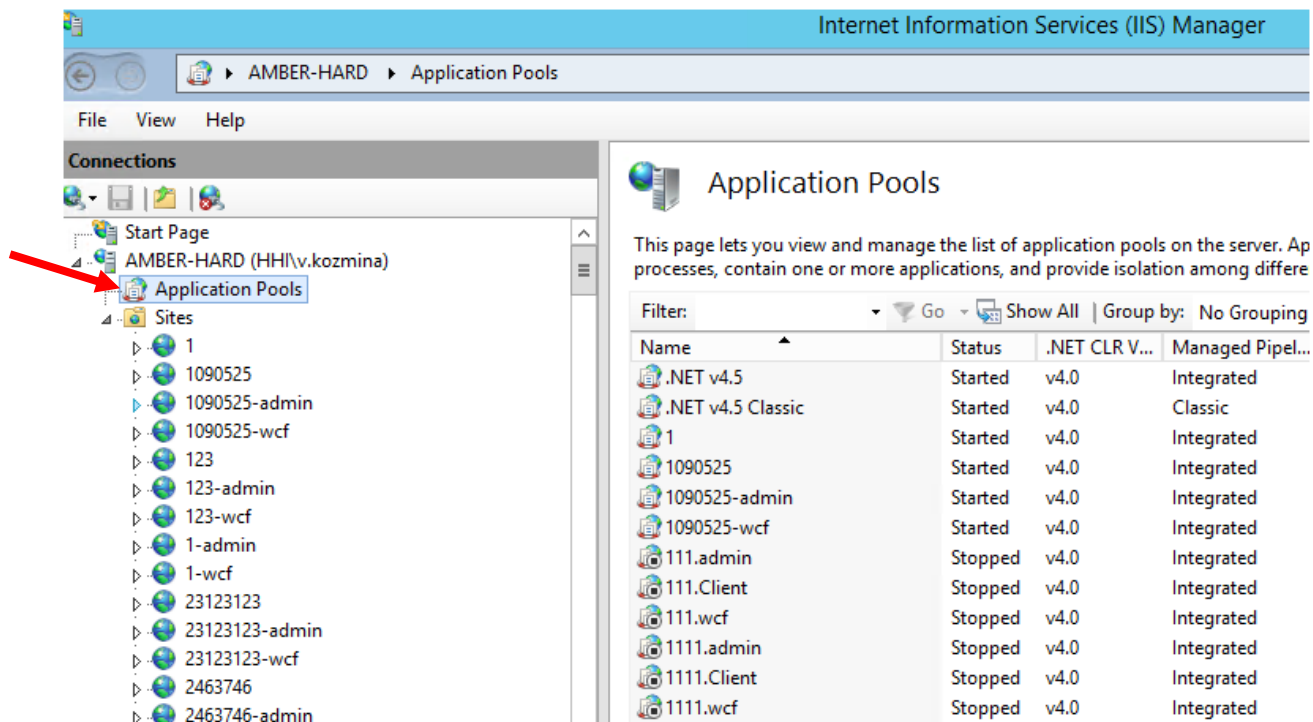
Internet Information Services (IIS) Manager

AMBER-HARD ▸ Application Pools

File View Help

Connections

Start Page
AMBER-HARD (HHI\v.kozmina)
Application Pools
Sites
1
1090525
1090525-admin
1090525-wcf
123
123-admin
123-wcf
1-admin
1-wcf
23123123
23123123-admin
23123123-wcf
2463746
2463746-admin

Application Pools

This page lets you view and manage the list of application pools on the server. Ap processes, contain one or more applications, and provide isolation among differe

Filter: Go Show All | Group by: No Grouping

| Name | Status | .NET CLR V... | Managed Pipel... |
|---|---|---|---|
| .NET v4.5 | Started | v4.0 | Integrated |
| .NET v4.5 Classic | Started | v4.0 | Classic |
| 1 | Started | v4.0 | Integrated |
| 1090525 | Started | v4.0 | Integrated |
| 1090525-admin | Started | v4.0 | Integrated |
| 1090525-wcf | Started | v4.0 | Integrated |
| 111.admin | Stopped | v4.0 | Integrated |
| 111.Client | Stopped | v4.0 | Integrated |
| 111.wcf | Stopped | v4.0 | Integrated |
| 1111.admin | Stopped | v4.0 | Integrated |
| 1111.Client | Stopped | v4.0 | Integrated |
| 1111.wcf | Stopped | v4.0 | Integrated |